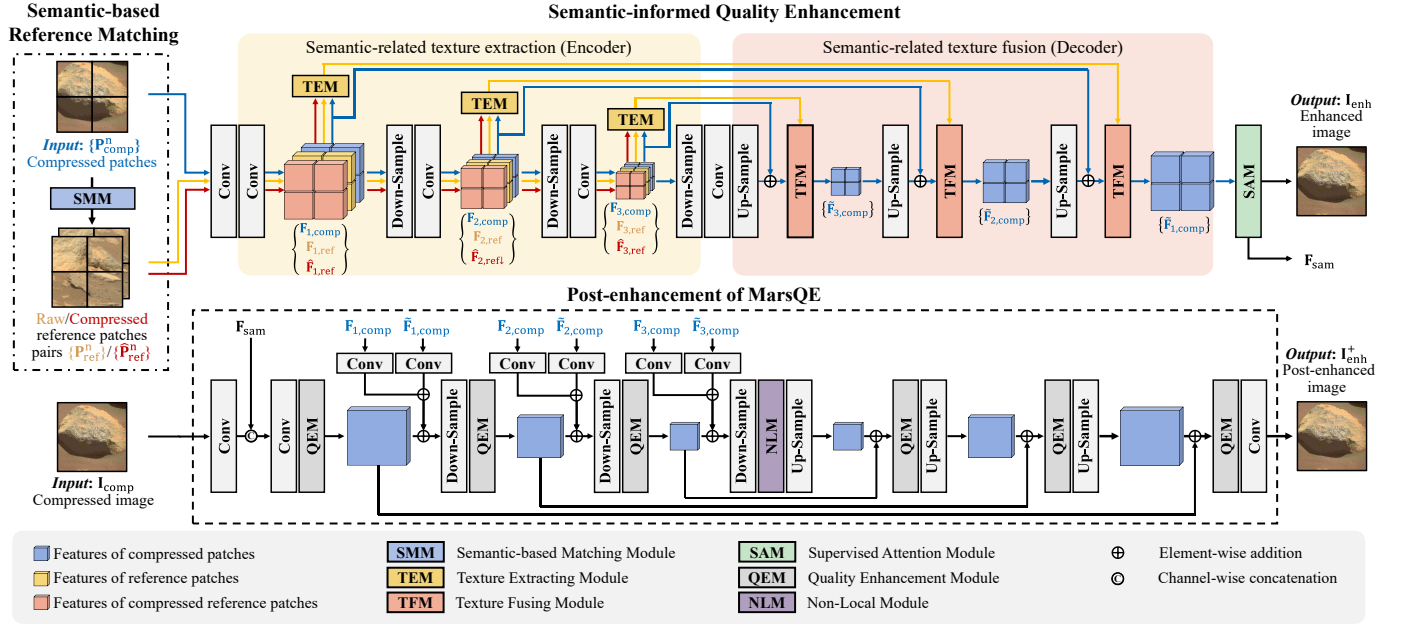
Semantic-based Reference Matching

Semantic-informed Quality Enhancement

Semantic-related texture extraction (Encoder)

Semantic-related texture fusion (Decoder)

*Input*: $\{\mathbf{P}^{n}_{\mathrm{comp}}\}$ Compressed patches

SMM

Raw/Compressed reference patches pairs $\{\mathbf{P}^{n}_{\mathrm{ref}}\}/\{\hat{\mathbf{P}}^{n}_{\mathrm{ref}}\}$

Conv Conv TEM $\mathbf{F}_{1,\mathrm{comp}}$ $\mathbf{F}_{1,\mathrm{ref}}$ $\hat{\mathbf{F}}_{1,\mathrm{ref}}$ Down-Sample Conv TEM $\mathbf{F}_{2,\mathrm{comp}}$ $\mathbf{F}_{2,\mathrm{ref}}$ $\hat{\mathbf{F}}_{2,\mathrm{ref}}$ Down-Sample Conv TEM $\mathbf{F}_{3,\mathrm{comp}}$ $\mathbf{F}_{3,\mathrm{ref}}$ $\hat{\mathbf{F}}_{3,\mathrm{ref}}$ Down-Sample Conv Up-Sample TFM $\{\tilde{\mathbf{F}}_{3,\mathrm{comp}}\}$ Up-Sample TFM $\{\tilde{\mathbf{F}}_{2,\mathrm{comp}}\}$ Up-Sample TFM $\{\tilde{\mathbf{F}}_{1,\mathrm{comp}}\}$ SAM

*Output*: $\mathbf{I}_{\mathrm{enh}}$ Enhanced image

$\mathbf{F}_{\mathrm{sam}}$

Post-enhancement of MarsQE

$\mathbf{F}_{\mathrm{sam}}$ $\mathbf{F}_{1,\mathrm{comp}}$ $\tilde{\mathbf{F}}_{1,\mathrm{comp}}$ Conv Conv $\mathbf{F}_{2,\mathrm{comp}}$ $\tilde{\mathbf{F}}_{2,\mathrm{comp}}$ Conv Conv $\mathbf{F}_{3,\mathrm{comp}}$ $\tilde{\mathbf{F}}_{3,\mathrm{comp}}$ Conv Conv

Conv Conv QEM Down-Sample QEM Down-Sample QEM Down-Sample NLM Up-Sample QEM Up-Sample QEM Up-Sample QEM Conv

*Input*: $\mathbf{I}_{\mathrm{comp}}$ Compressed image

*Output*: $\mathbf{I}^{+}_{\mathrm{enh}}$ Post-enhanced image

Features of compressed patches
Features of reference patches
Features of compressed reference patches
SMM Semantic-based Matching Module
TEM Texture Extracting Module
TFM Texture Fusing Module
SAM Supervised Attention Module
QEM Quality Enhancement Module
NLM Non-Local Module
⊕ Element-wise addition
© Channel-wise concatenation